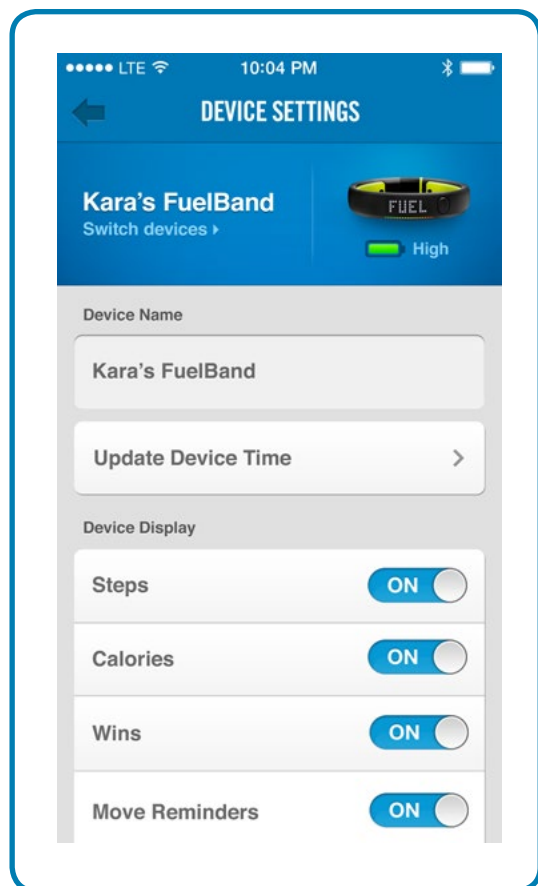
●●●●● LTE 10:04 PM

DEVICE SETTINGS

Kara's FuelBand
Switch devices ›

FUEL

High

Device Name

Kara's FuelBand

Update Device Time ›

Device Display

Steps ON

Calories ON

Wins ON

Move Reminders ON